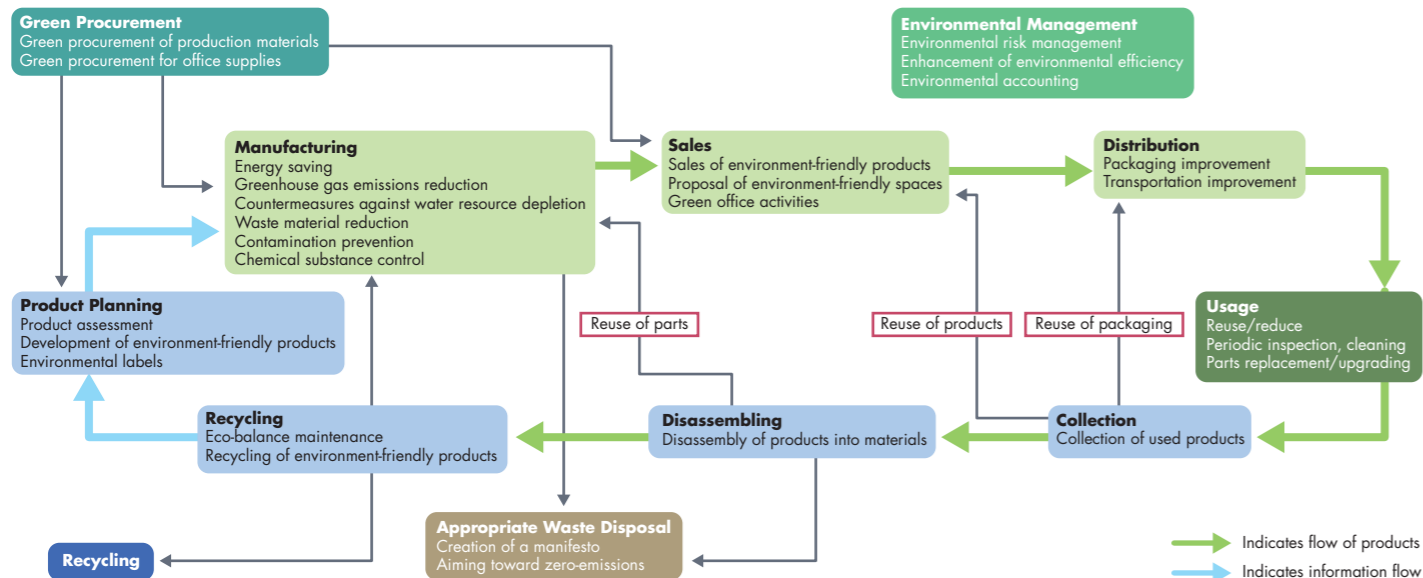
Green Procurement
Green procurement of production materials
Green procurement for office supplies

Environmental Management
Environmental risk management
Enhancement of environmental efficiency
Environmental accounting

Manufacturing
Energy saving
Greenhouse gas emissions reduction
Countermeasures against water resource depletion
Waste material reduction
Contamination prevention
Chemical substance control

Sales
Sales of environment-friendly products
Proposal of environment-friendly spaces
Green office activities

Distribution
Packaging improvement
Transportation improvement

Product Planning
Product assessment
Development of environment-friendly products
Environmental labels

Reuse of parts

Reuse of products

Reuse of packaging

Usage
Reuse/reduce
Periodic inspection, cleaning
Parts replacement/upgrading

Recycling
Eco-balance maintenance
Recycling of environment-friendly products

Disassembling
Disassembly of products into materials

Collection
Collection of used products

Appropriate Waste Disposal
Creation of a manifesto
Aiming toward zero-emissions

Recycling

Indicates flow of products
Indicates information flow